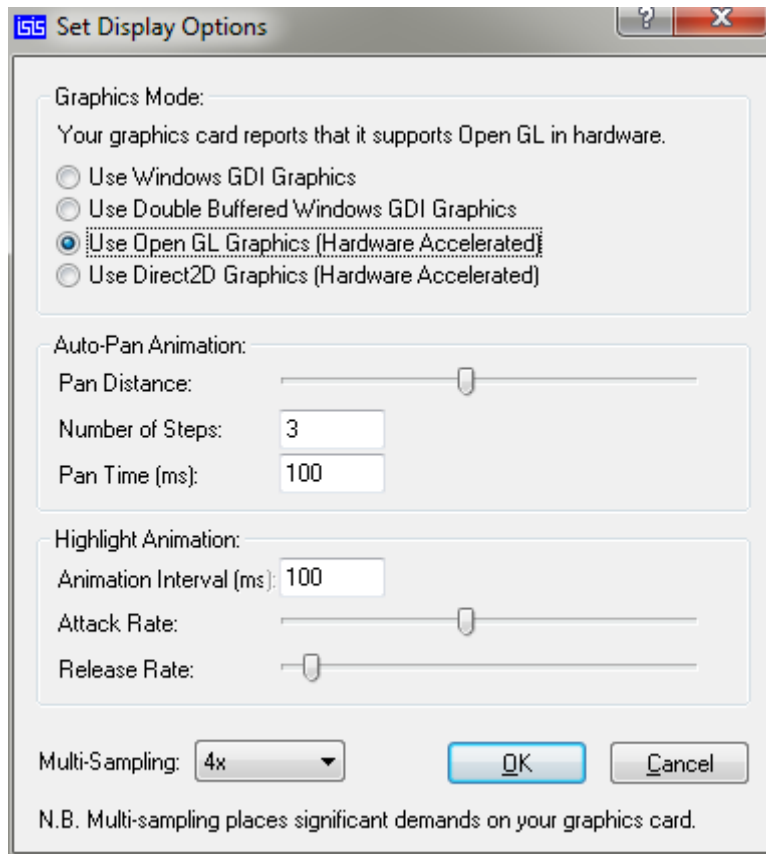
ISIS Set Display Options

?
X

Graphics Mode:
Your graphics card reports that it supports Open GL in hardware.
Use Windows GDI Graphics
Use Double Buffered Windows GDI Graphics
Use Open GL Graphics (Hardware Accelerated)
Use Direct2D Graphics (Hardware Accelerated)

Auto-Pan Animation:
Pan Distance:
Number of Steps: 3
Pan Time (ms): 100

Highlight Animation:
Animation Interval (ms): 100
Attack Rate:
Release Rate:

Multi-Sampling: 4x
OK
Cancel

N.B. Multi-sampling places significant demands on your graphics card.